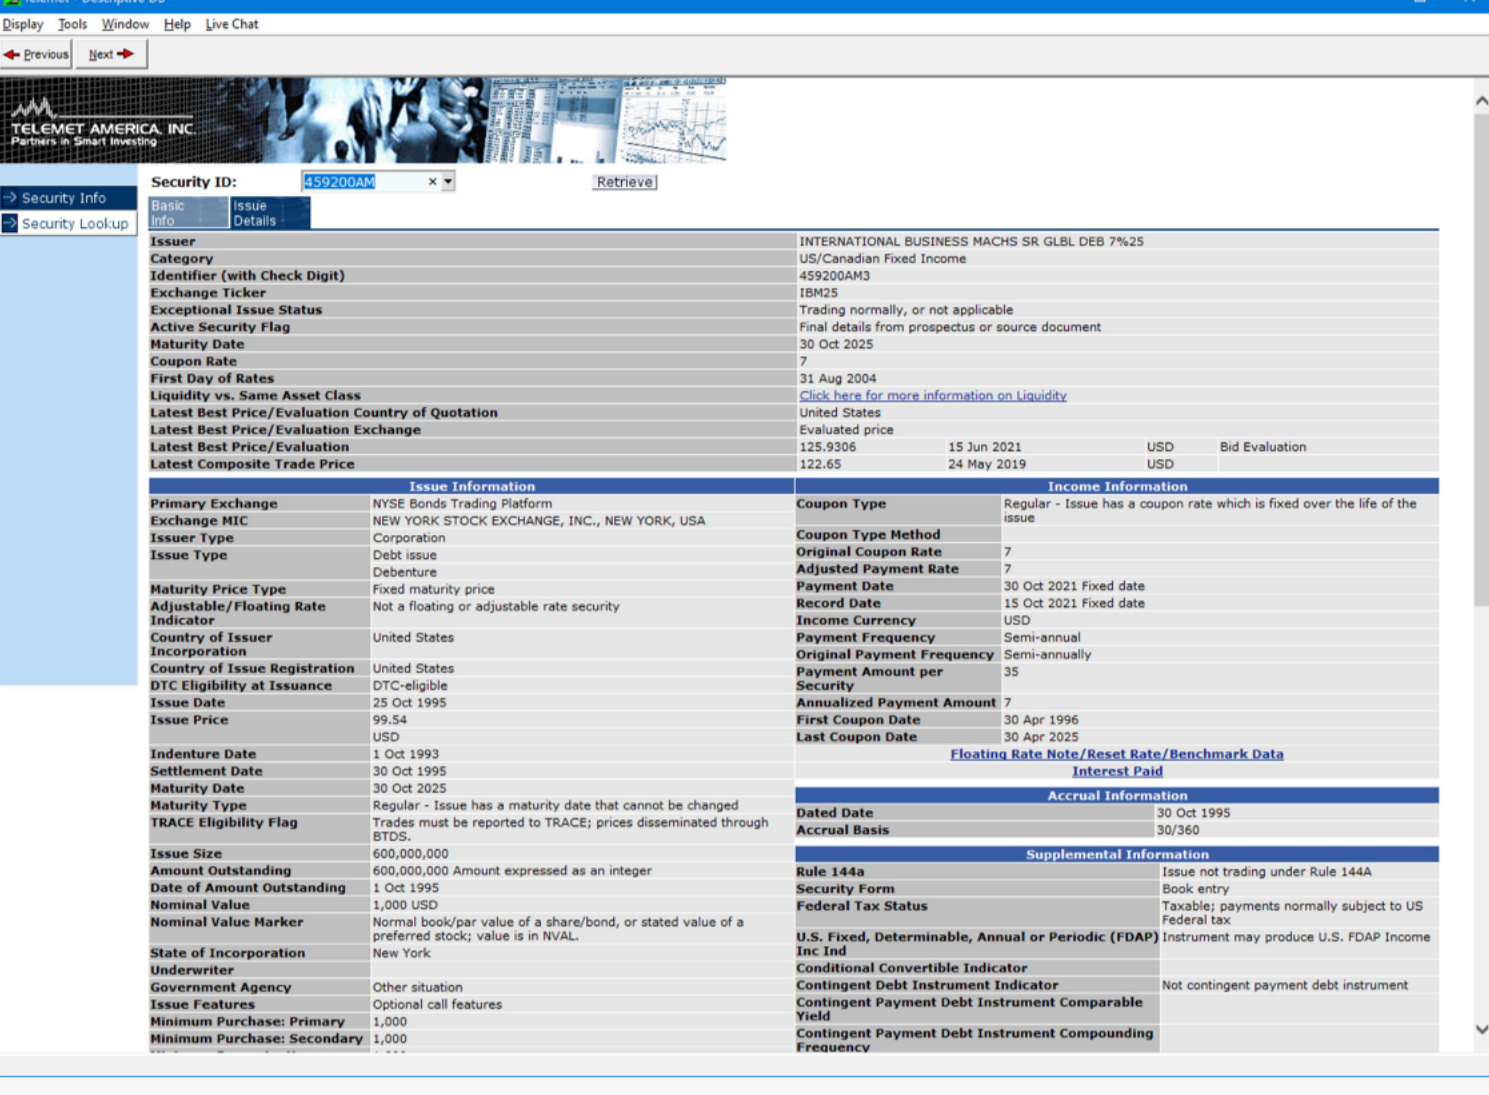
Display Tools Window Help Live Chat

Previous Next

TELEMET AMERICA, INC.
Partners in Smart Investing

Security Info
Security Lookup

Security ID: 459200AM Retrieve

Basic Info | Issue Details

| Issuer | INTERNATIONAL BUSINESS MACHS SR GLBL DEB 7%25 | | | |
|---|---|---|---|---|
| Category | US/Canadian Fixed Income | | | |
| Identifier (with Check Digit) | 459200AM3 | | | |
| Exchange Ticker | IBM25 | | | |
| Exceptional Issue Status | Trading normally, or not applicable | | | |
| Active Security Flag | Final details from prospectus or source document | | | |
| Maturity Date | 30 Oct 2025 | | | |
| Coupon Rate | 7 | | | |
| First Day of Rates | 31 Aug 2004 | | | |
| Liquidity vs. Same Asset Class | Click here for more information on Liquidity | | | |
| Latest Best Price/Evaluation Country of Quotation | United States | | | |
| Latest Best Price/Evaluation Exchange | Evaluated price | | | |
| Latest Best Price/Evaluation | 125.9306 | 15 Jun 2021 | USD | Bid Evaluation |
| Latest Composite Trade Price | 122.65 | 24 May 2019 | USD | |

Issue Information

| | |
|---|---|
| Primary Exchange | NYSE Bonds Trading Platform |
| Exchange MIC | NEW YORK STOCK EXCHANGE, INC., NEW YORK, USA |
| Issuer Type | Corporation |
| Issue Type | Debt issue Debenture |
| Maturity Price Type | Fixed maturity price |
| Adjustable/Floating Rate Indicator | Not a floating or adjustable rate security |
| Country of Issuer Incorporation | United States |
| Country of Issue Registration | United States |
| DTC Eligibility at Issuance | DTC-eligible |
| Issue Date | 25 Oct 1995 |
| Issue Price | 99.54 USD |
| Indenture Date | 1 Oct 1993 |
| Settlement Date | 30 Oct 1995 |
| Maturity Date | 30 Oct 2025 |
| Maturity Type | Regular - Issue has a maturity date that cannot be changed |
| TRACE Eligibility Flag | Trades must be reported to TRACE; prices disseminated through BTDS. |
| Issue Size | 600,000,000 |
| Amount Outstanding | 600,000,000 Amount expressed as an integer |
| Date of Amount Outstanding | 1 Oct 1995 |
| Nominal Value | 1,000 USD |
| Nominal Value Marker | Normal book/par value of a share/bond, or stated value of a preferred stock; value is in NVAL. |
| State of Incorporation | New York |
| Underwriter | |
| Government Agency | Other situation |
| Issue Features | Optional call features |
| Minimum Purchase: Primary | 1,000 |
| Minimum Purchase: Secondary | 1,000 |

Income Information

| | |
|---|---|
| Coupon Type | Regular - Issue has a coupon rate which is fixed over the life of the issue |
| Coupon Type Method | |
| Original Coupon Rate | 7 |
| Adjusted Payment Rate | 7 |
| Payment Date | 30 Oct 2021 Fixed date |
| Record Date | 15 Oct 2021 Fixed date |
| Income Currency | USD |
| Payment Frequency | Semi-annual |
| Original Payment Frequency | Semi-annually |
| Payment Amount per Security | 35 |
| Annualized Payment Amount | 7 |
| First Coupon Date | 30 Apr 1996 |
| Last Coupon Date | 30 Apr 2025 |

Floating Rate Note/Reset Rate/Benchmark Data
Interest Paid

Accrual Information

| | |
|---|---|
| Dated Date | 30 Oct 1995 |
| Accrual Basis | 30/360 |

Supplemental Information

| | |
|---|---|
| Rule 144a | Issue not trading under Rule 144A |
| Security Form | Book entry |
| Federal Tax Status | Taxable; payments normally subject to US Federal tax |
| U.S. Fixed, Determinable, Annual or Periodic (FDAP) Inc Ind | Instrument may produce U.S. FDAP Income |
| Conditional Convertible Indicator | |
| Contingent Debt Instrument Indicator | Not contingent payment debt instrument |
| Contingent Payment Debt Instrument Comparable Yield | |
| Contingent Payment Debt Instrument Compounding Frequency | |